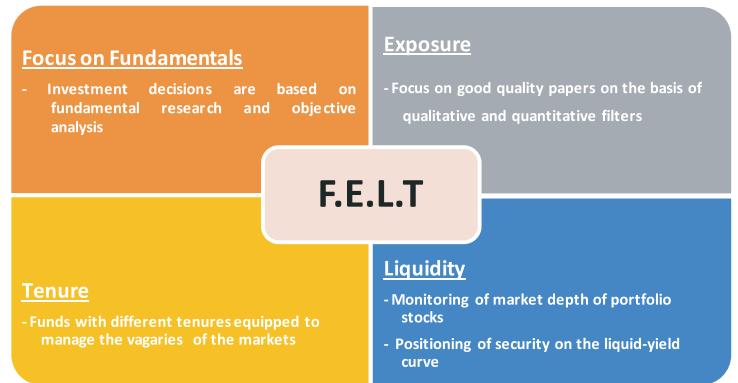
Focus on Fundamentals

- Investment decisions are based on fundamental research and objective analysis

Exposure

- Focus on good quality papers on the basis of qualitative and quantitative filters

F.E.L.T

Tenure

- Funds with different tenures equipped to manage the vagaries of the markets

Liquidity

- Monitoring of market depth of portfolio stocks

- Positioning of security on the liquid-yield curve